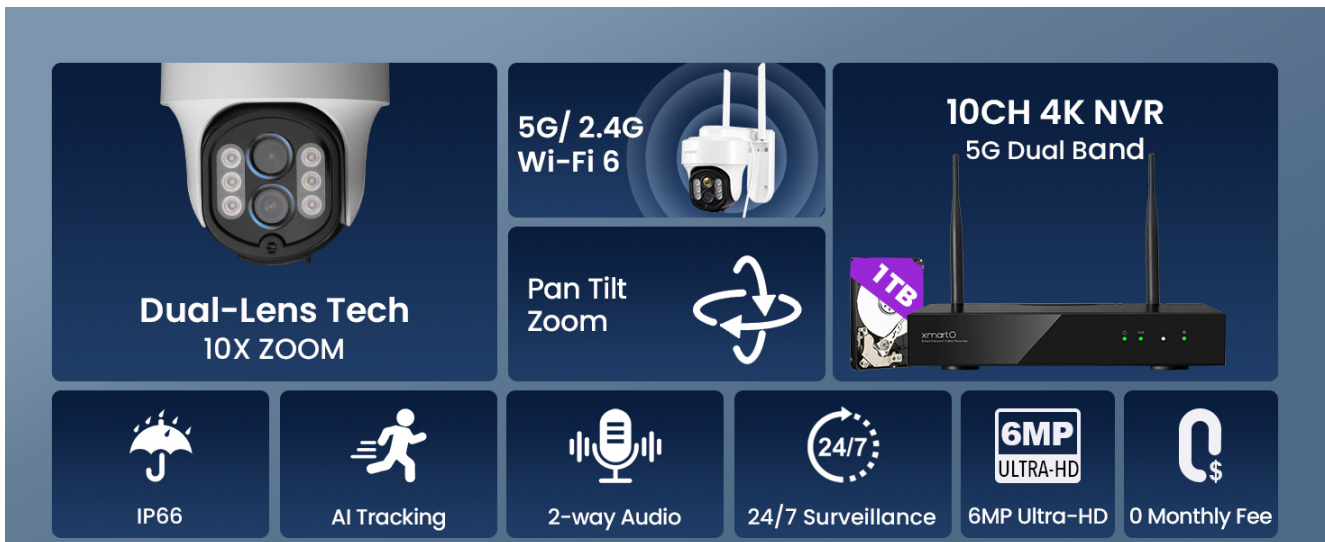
Dual-Lens Tech
10X ZOOM

5G/ 2.4G
Wi-Fi 6

Pan Tilt
Zoom

10CH 4K NVR
5G Dual Band

1TB

xmartO

IP66

AI Tracking

2-way Audio

24/7

24/7 Surveillance

6MP
ULTRA-HD

6MP Ultra-HD

0
$

0 Monthly Fee